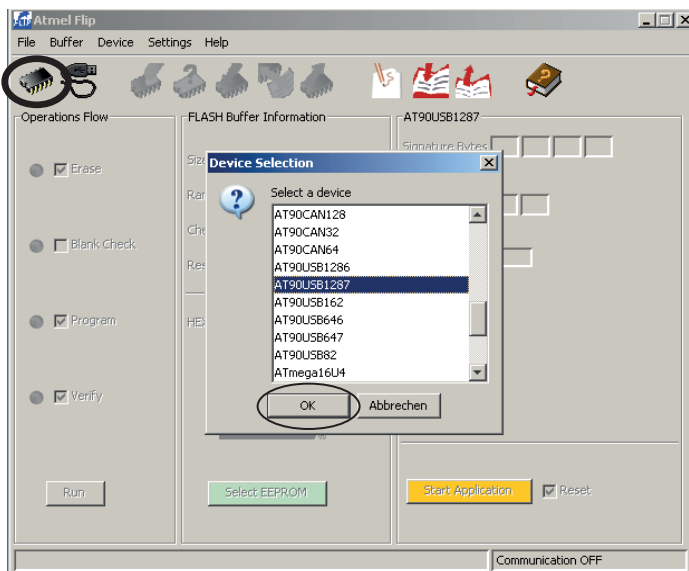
Atmel Flip

File Buffer Device Settings Help

Operations Flow

Erase

Blank Check

Program

Verify

Run

FLASH Buffer Information

Size

Ran

Che

Res

HEX

%

Select EEPROM

AT90USB1287

Signature Bytes

Start Application

Reset

Device Selection

Select a device

AT90CAN128
AT90CAN32
AT90CAN64
AT90USB1286
AT90USB1287
AT90USB162
AT90USB646
AT90USB647
AT90USB82
ATmega16U4

OK

Abbrechen

Communication OFF